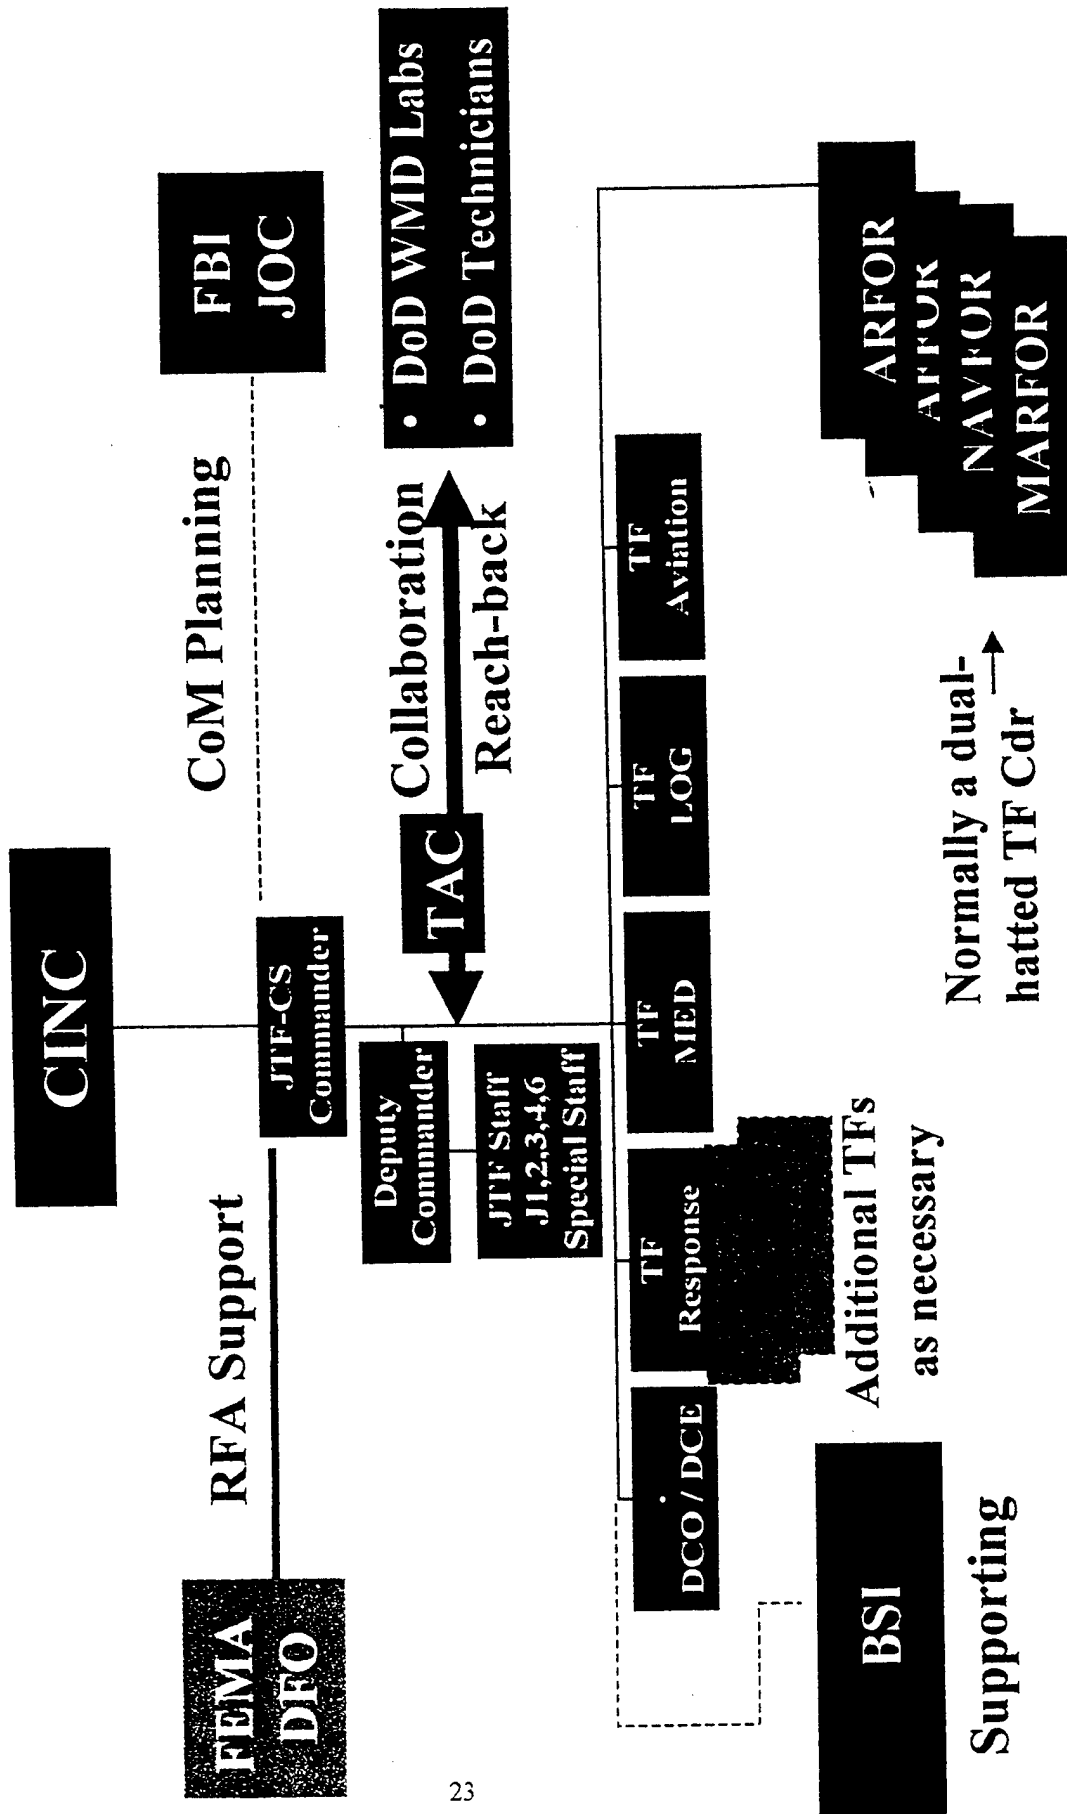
CINC

FBI JOC

CoM Planning

RFA Support

FEMA DFO

JTF-CS Commander

TAC

Collaboration

Reach-back

• DoD WMD Labs
• DoD Technicians

Deputy Commander

JTF Staff J1,2,3,4,6 Special Staff

DCO / DCE

TF Response

TF MED

TF LOG

TF Aviation

Additional TFs as necessary

ARFOR
AFFOR
NAVFOR
MARFOR

Normally a dual-hatted TF Cdr

BSI

Supporting

23